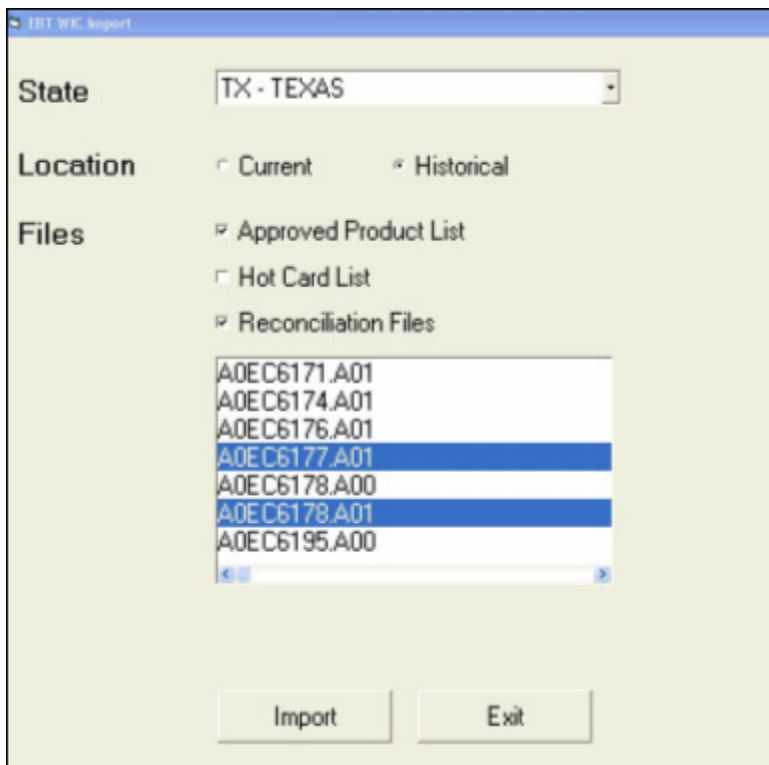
EBT WIC Import

State
TX - TEXAS

Location
Current
Historical

Files
Approved Product List
Hot Card List
Reconciliation Files

A0EC6171.A01
A0EC6174.A01
A0EC6176.A01
A0EC6177.A01
A0EC6178.A00
A0EC6178.A01
A0EC6195.A00

Import
Exit